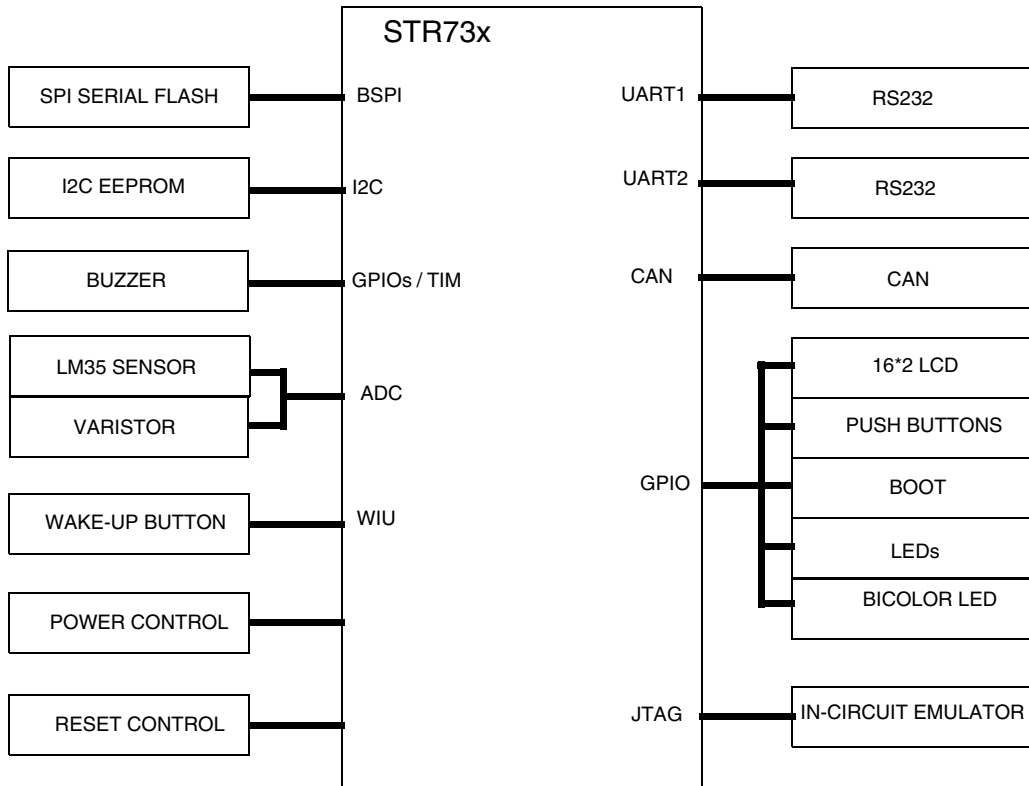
STR73x

SPI SERIAL FLASH
BSPI
UART1
RS232

I2C EEPROM
I2C
UART2
RS232

BUZZER
GPIOs / TIM
CAN
CAN

LM35 SENSOR
VARISTOR
ADC

16*2 LCD
PUSH BUTTONS
GPIO
BOOT
LEDs
BICOLOR LED

WAKE-UP BUTTON
WIU

POWER CONTROL

RESET CONTROL
JTAG
IN-CIRCUIT EMULATOR